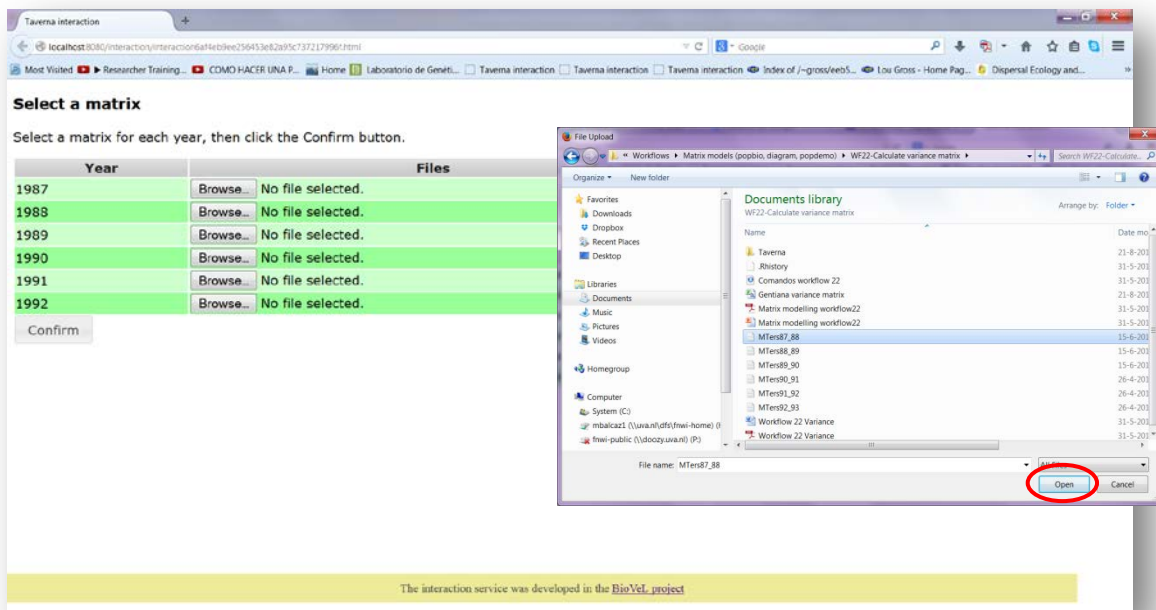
Taverna interaction

localhost:8080/interaction/interaction6af4eb9ee256453e82a95c737217996f.html

Google

Most Visited ▶ Researcher Training... COMO HACER UNA P... Home Laboratorio de Genéti... Taverna interaction Taverna interaction Taverna interaction Index of /~gross/eeb5... Lou Gross - Home Pag... Dispersal Ecology and...

**Select a matrix**

Select a matrix for each year, then click the Confirm button.

| Year | Files |
|---|---|
| 1987 | Browse... No file selected. |
| 1988 | Browse... No file selected. |
| 1989 | Browse... No file selected. |
| 1990 | Browse... No file selected. |
| 1991 | Browse... No file selected. |
| 1992 | Browse... No file selected. |

Confirm

File Upload

« Workflows ▸ Matrix models (popbio, diagram, popdemo) ▸ WF22-Calculate variance matrix ▸

Search WF22-Calculate...

Organize ▾ New folder

Favorites
Downloads
Dropbox
Recent Places
Desktop

Libraries
Documents
Music
Pictures
Videos

Homegroup

Computer
System (C:)
mbalcaz1 (\\uva.nl\dfs\fnwi-home) (
fnwi-public (\\doozy.uva.nl) (P:)

Documents library
WF22-Calculate variance matrix

Arrange by: Folder ▾

Name | Date mo
Taverna | 21-8-201
.Rhistory | 31-5-201
Comandos workflow 22 | 31-5-201
Gentiana variance matrix | 21-8-201
Matrix modelling workflow22 | 31-5-201
Matrix modelling workflow22 | 31-5-201
MTers87_88 | 15-6-201
MTers88_89 | 15-6-201
MTers89_90 | 15-6-201
MTers90_91 | 26-4-201
MTers91_92 | 26-4-201
MTers92_93 | 26-4-201
Workflow 22 Variance | 31-5-201
Workflow 22 Variance | 31-5-201

File name: MTers87_88

All Files

Open Cancel

The interaction service was developed in the BioVeL project